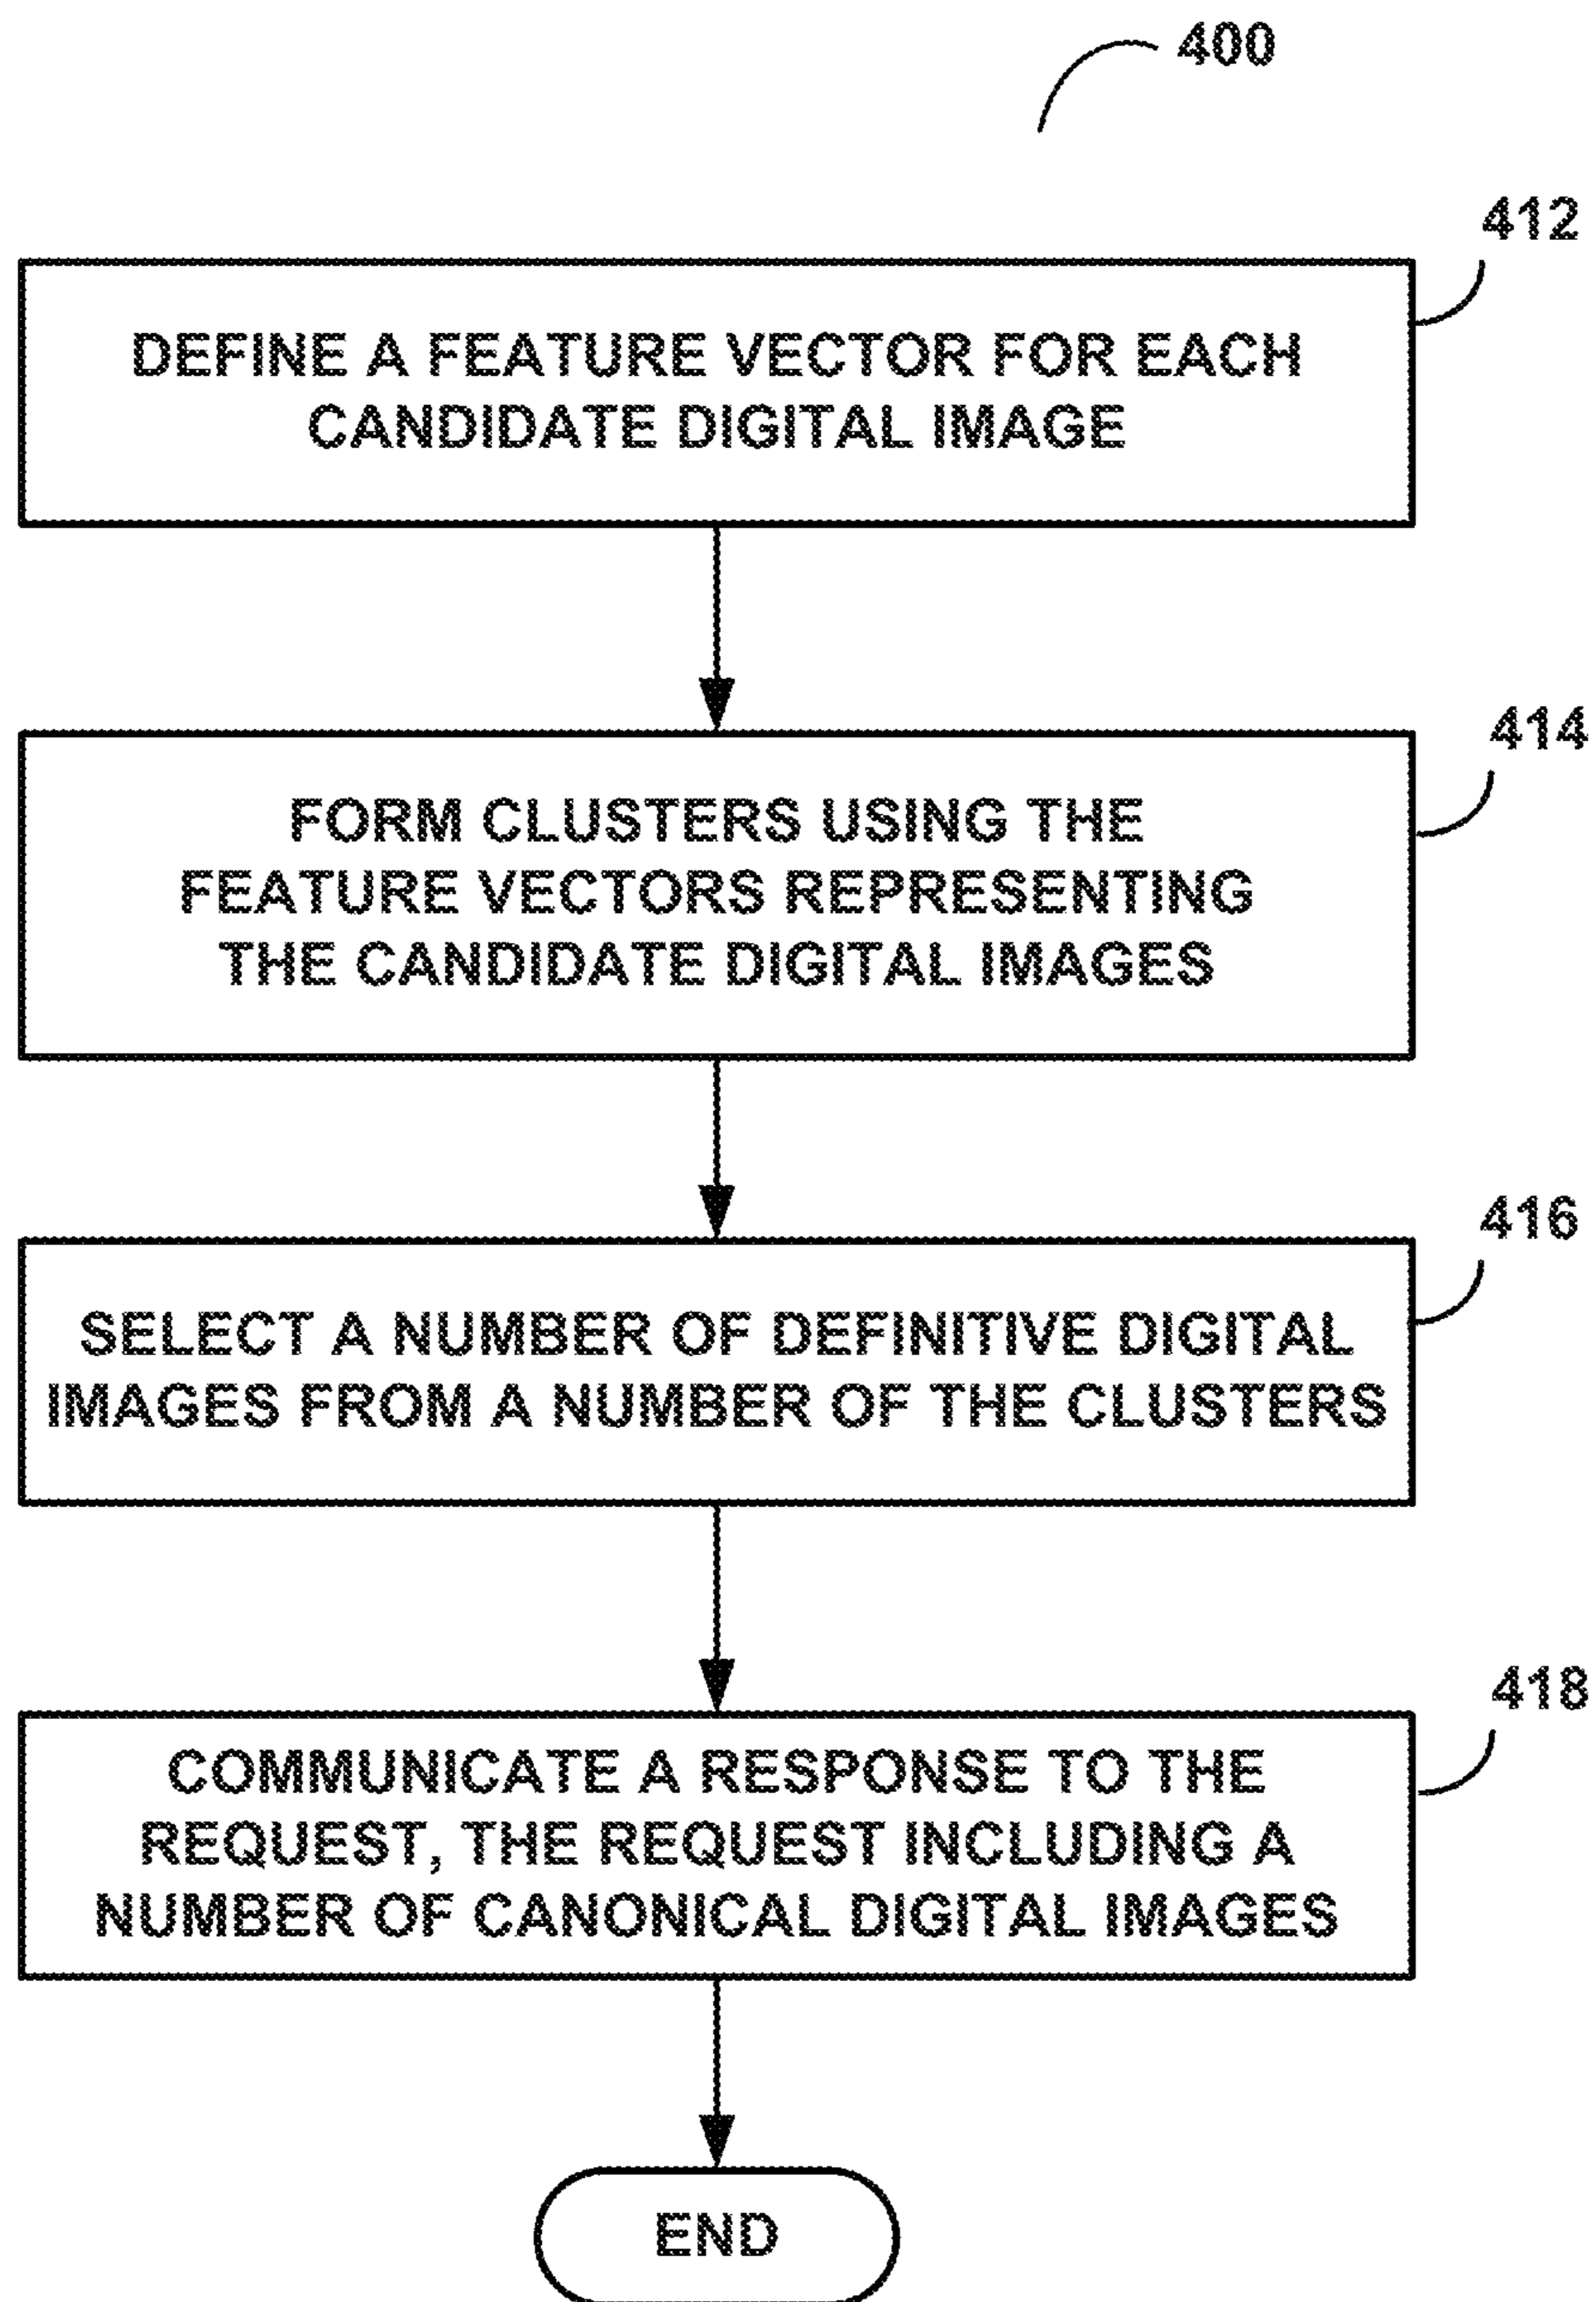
400

412

DEFINE A FEATURE VECTOR FOR EACH CANDIDATE DIGITAL IMAGE

414

FORM CLUSTERS USING THE FEATURE VECTORS REPRESENTING THE CANDIDATE DIGITAL IMAGES

416

SELECT A NUMBER OF DEFINITIVE DIGITAL IMAGES FROM A NUMBER OF THE CLUSTERS

418

COMMUNICATE A RESPONSE TO THE REQUEST, THE REQUEST INCLUDING A NUMBER OF CANONICAL DIGITAL IMAGES

END